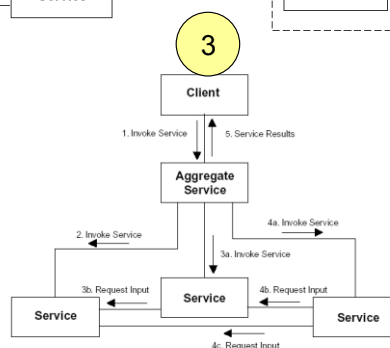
Service

3

Client

1. Invoke Service

5. Service Results

Aggregate Service

2. Invoke Service

4a. Invoke Service

3a. Invoke Service

3b. Request Input

4b. Request Input

Service

Service

Service

4c. Request Input